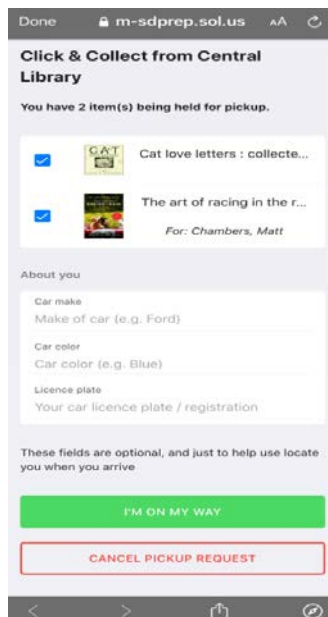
Done m-sdprep.sol.us AA

Click & Collect from Central Library

You have 2 item(s) being held for pickup.

CAT

Cat love letters : collecte...

The art of racing in the r...

For: Chambers, Matt

About you

Car make

Make of car (e.g. Ford)

Car color

Car color (e.g. Blue)

Licence plate

Your car licence plate / registration

These fields are optional, and just to help use locate you when you arrive

I'M ON MY WAY

CANCEL PICKUP REQUEST